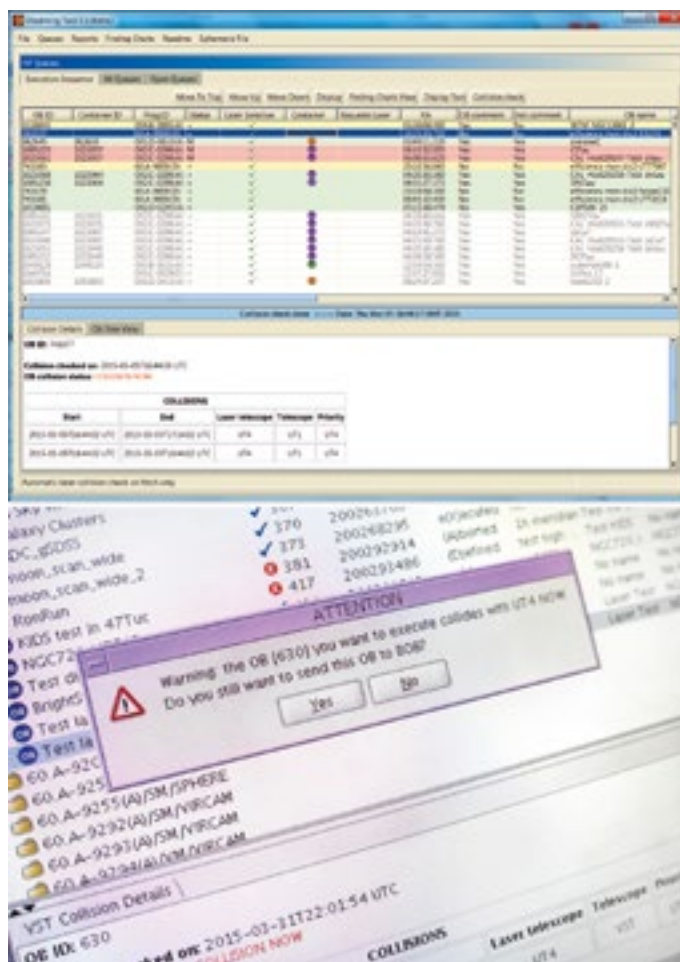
File Queues Reports Finding Charts Readme Ephemeris Fix

Move To Top Move Up Move Down Display Finding Chart View Display Text Collision check

OB ID

Collisions checked on: 2015-03-05T02:44:00 UTC
OB collision status: COLLISION NOW

COLLISIONS

| Start | End | Laser telescope | Telescope | Priority |
|---|---|---|---|---|
| 2015-03-05T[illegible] UTC | 2015-03-05T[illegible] UTC | UT4 | UT1 | UT4 |
| 2015-03-05T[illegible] UTC | 2015-03-05T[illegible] UTC | UT4 | UT1 | UT4 |

alaxy Clusters
DC_gDDS
moon_scan_wide
moon_scan_wide_2
RooRun
KIDS test in 47Tuc
NGC72
Test ob
BrightS
Test la
Test la
60.A-920
60.A-9255
60.A-9255(A)/SM/SPHERE
60.A-9292(A)/SM/VIRCAM
60.A-9293(A)/SM/VIRCAM
60.A-9294(A)/SM/VIRCAM

370 200268295
373 200292914
381 200293486
417

ATTENTION

Warning: the OB (630) you want to execute collides with UT4 NOW
Do you still want to send this OB to BOB?

Yes No

VST Collision Details
OB ID: 630
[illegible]ed on: 2015-03-31T22:01:54 UTC
COLLISION NOW
COLLISIONS
Laser telescope Telescope
UT4 VST